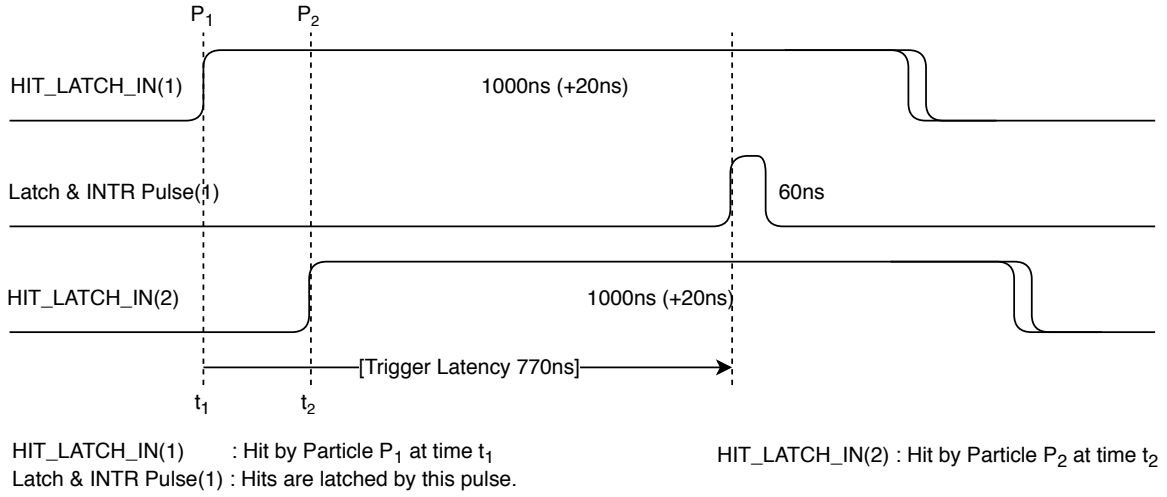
$P_1$ $P_2$

HIT_LATCH_IN(1)

1000ns (+20ns)

Latch & INTR Pulse(1)

60ns

HIT_LATCH_IN(2)

1000ns (+20ns)

[Trigger Latency 770ns]

$t_1$ $t_2$

HIT_LATCH_IN(1) : Hit by Particle $P_1$ at time $t_1$
Latch & INTR Pulse(1) : Hits are latched by this pulse.

HIT_LATCH_IN(2) : Hit by Particle $P_2$ at time $t_2$